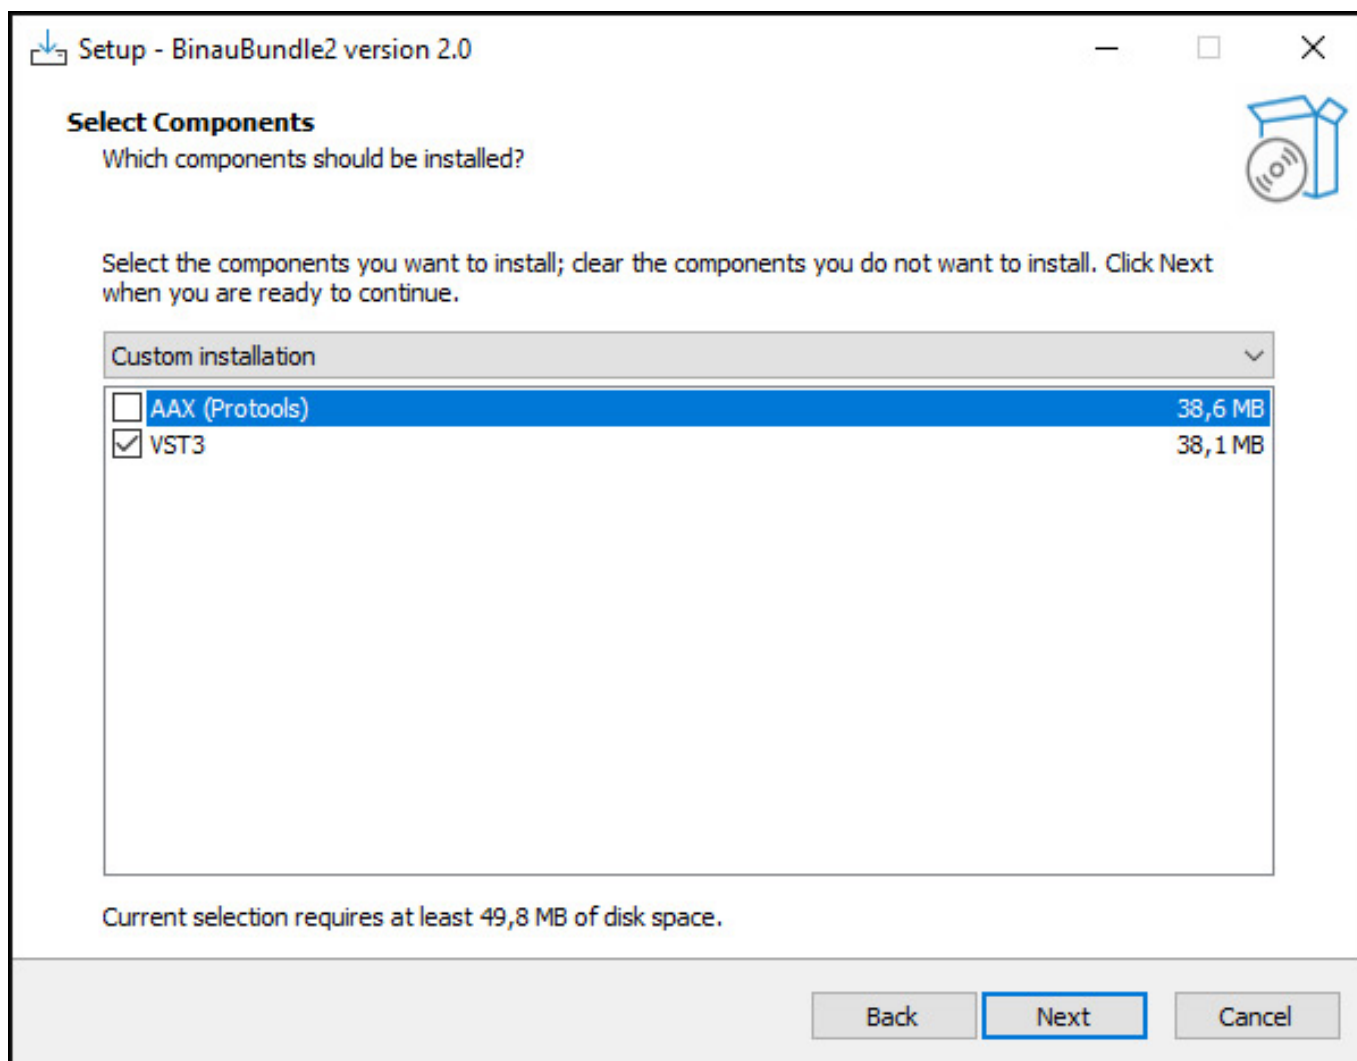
Setup - BinauBundle2 version 2.0

Select Components
Which components should be installed?

Select the components you want to install; clear the components you do not want to install. Click Next when you are ready to continue.

Custom installation

| | | |
|---|---|---|
| ☐ | AAX (Protools) | 38,6 MB |
| ☑ | VST3 | 38,1 MB |

Current selection requires at least 49,8 MB of disk space.

Back Next Cancel